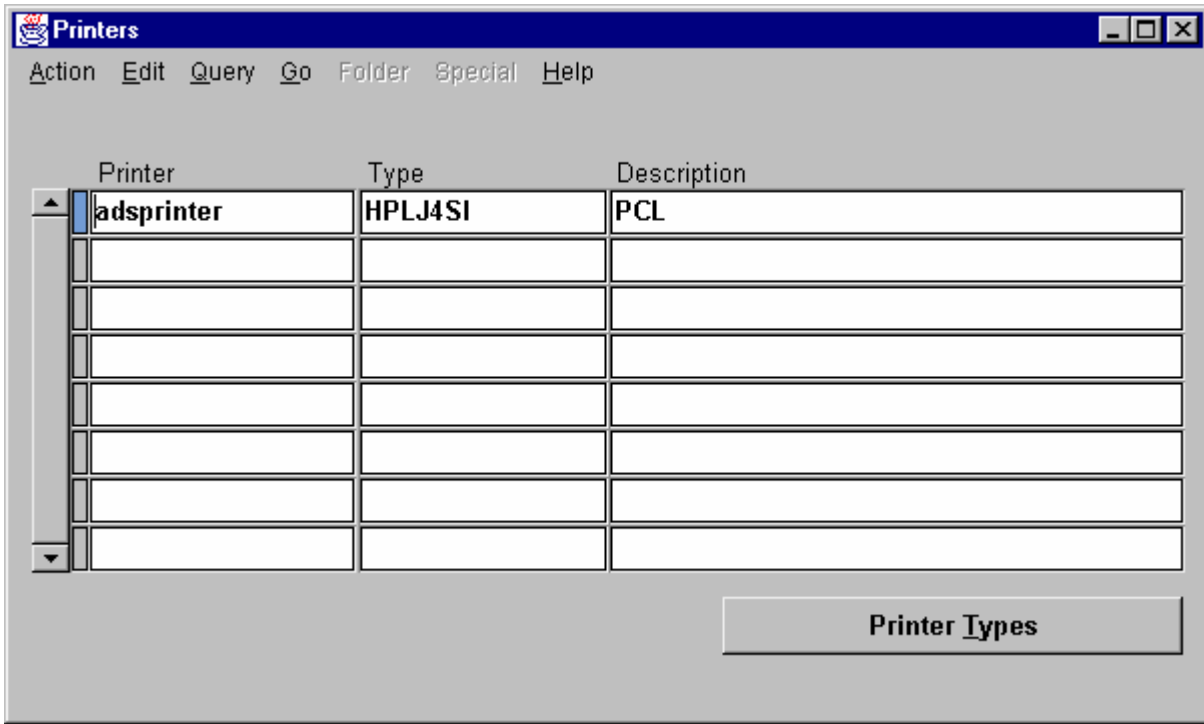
Printers

Action Edit Query Go Folder Special Help

| Printer | Type | Description |
|---|---|---|
| adsprinter | HPLJ4SI | PCL |
| | | |
| | | |
| | | |
| | | |
| | | |
| | | |
| | | |

Printer Types